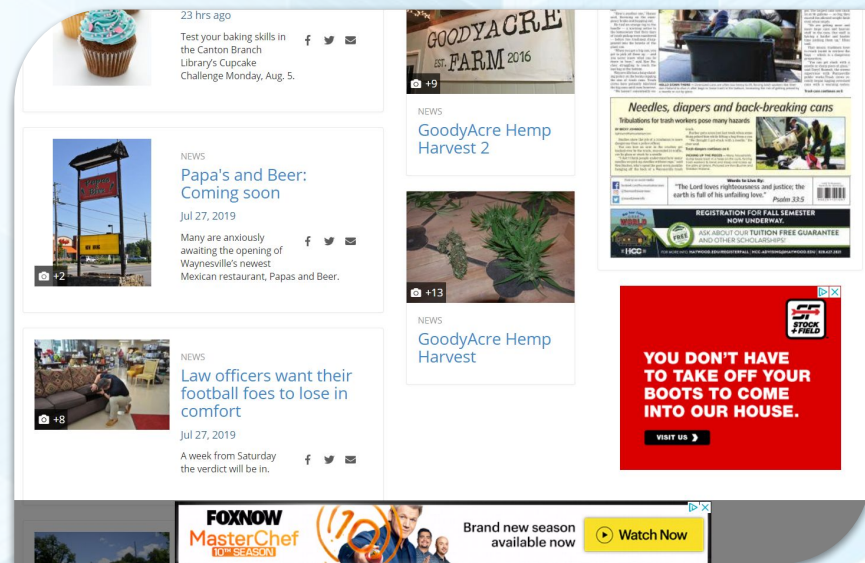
23 hrs ago

Test your baking skills in the Canton Branch Library's Cupcake Challenge Monday, Aug. 5.

NEWS

Papa's and Beer: Coming soon

Jul 27, 2019

Many are anxiously awaiting the opening of Waynesville's newest Mexican restaurant, Papas and Beer.

+2

NEWS

Law officers want their football foes to lose in comfort

Jul 27, 2019

A week from Saturday the verdict will be in.

+8

GOODYACRE EST. FARM 2016

+9

NEWS

GoodyAcre Hemp Harvest 2

+13

NEWS

GoodyAcre Hemp Harvest

Needles, diapers and back-breaking cans

Tribulations for trash workers pose many hazards

Words to Live By: "The Lord loves righteousness and justice; the earth is full of his unfailing love." Psalm 33:5

REGISTRATION FOR FALL SEMESTER NOW UNDERWAY.

ASK ABOUT OUR TUITION FREE GUARANTEE AND OTHER SCHOLARSHIPS!

HCC

STOCK + FIELD

YOU DON'T HAVE TO TAKE OFF YOUR BOOTS TO COME INTO OUR HOUSE.

VISIT US

FOXNOW

MasterChef 10th SEASON

Brand new season available now

Watch Now